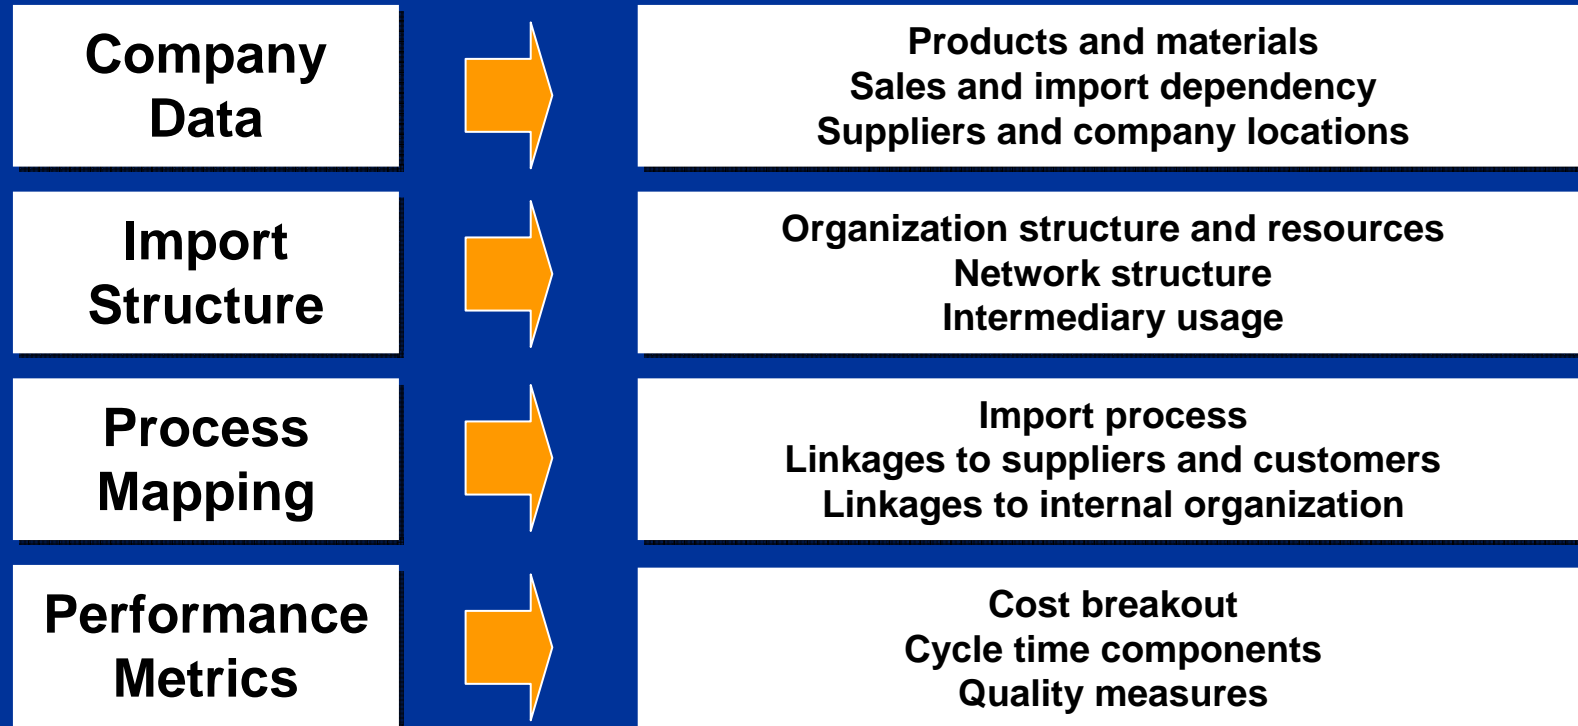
Company Data

Products and materials
Sales and import dependency
Suppliers and company locations

Import Structure

Organization structure and resources
Network structure
Intermediary usage

Process Mapping

Import process
Linkages to suppliers and customers
Linkages to internal organization

Performance Metrics

Cost breakout
Cycle time components
Quality measures